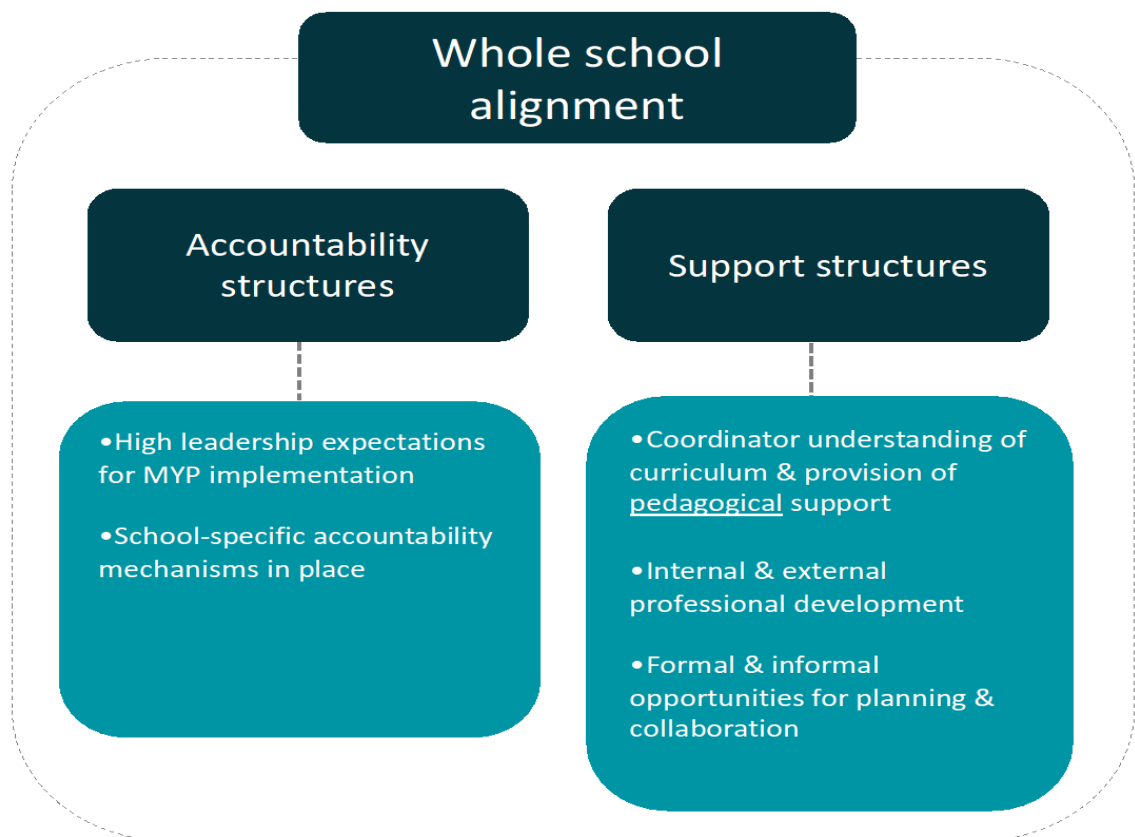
Whole school alignment

Accountability structures

•High leadership expectations for MYP implementation

•School-specific accountability mechanisms in place

Support structures

•Coordinator understanding of curriculum & provision of pedagogical support

•Internal & external professional development

•Formal & informal opportunities for planning & collaboration